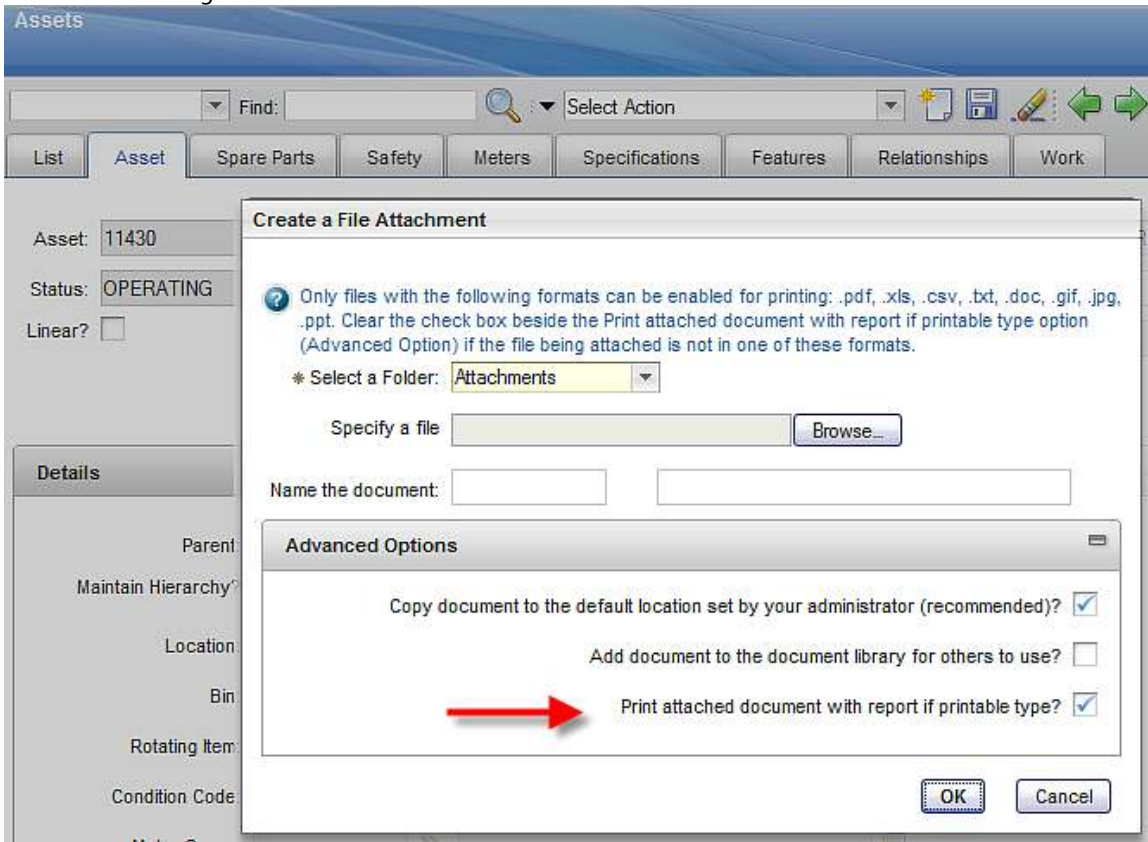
Assets

Find:
Select Action

List
Asset
Spare Parts
Safety
Meters
Specifications
Features
Relationships
Work

Asset: 11430
Status: OPERATING
Linear?

Details

Parent
Maintain Hierarchy?
Location
Bin
Rotating Item
Condition Code

Create a File Attachment

Only files with the following formats can be enabled for printing: .pdf, .xls, .csv, .txt, .doc, .gif, .jpg, .ppt. Clear the check box beside the Print attached document with report if printable type option (Advanced Option) if the file being attached is not in one of these formats.

* Select a Folder: Attachments

Specify a file
Browse...

Name the document:

Advanced Options

Copy document to the default location set by your administrator (recommended)?

Add document to the document library for others to use?

Print attached document with report if printable type?

OK
Cancel